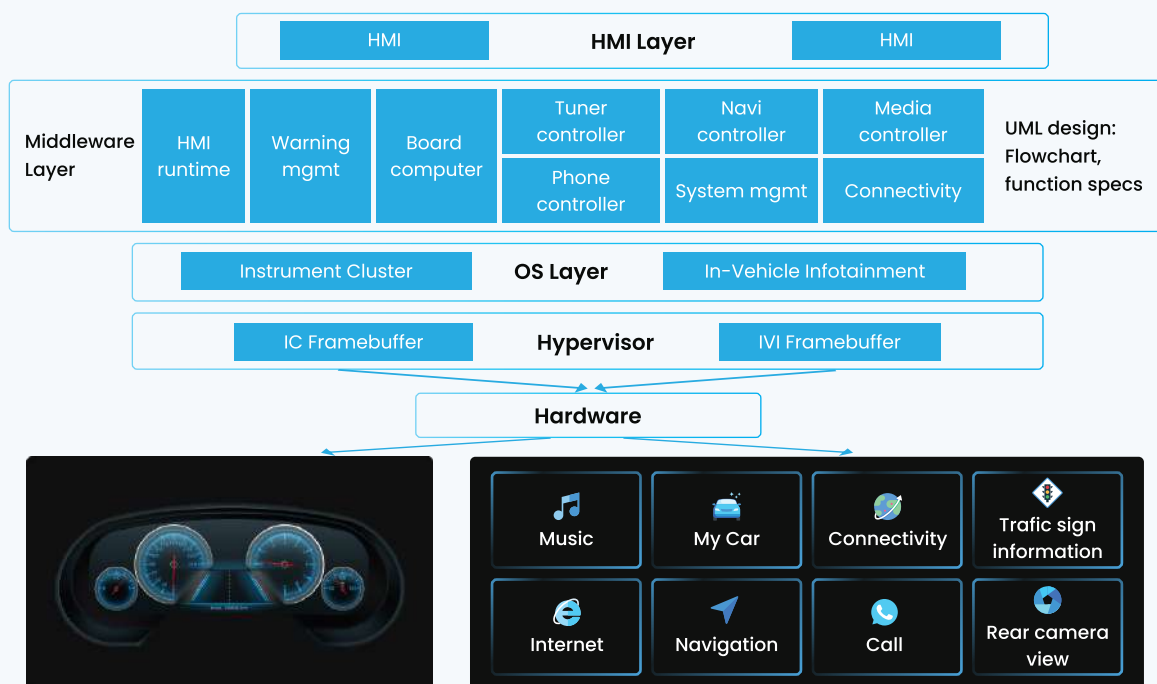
HMI
HMI Layer
HMI

Middleware Layer
HMI runtime
Warning mgmt
Board computer
Tuner controller
Phone controller
Navi controller
System mgmt
Media controller
Connectivity
UML design: Flowchart, function specs

Instrument Cluster
OS Layer
In-Vehicle Infotainment

IC Framebuffer
Hypervisor
IVI Framebuffer

Hardware

Music
My Car
Connectivity
Trafic sign information
Internet
Navigation
Call
Rear camera view